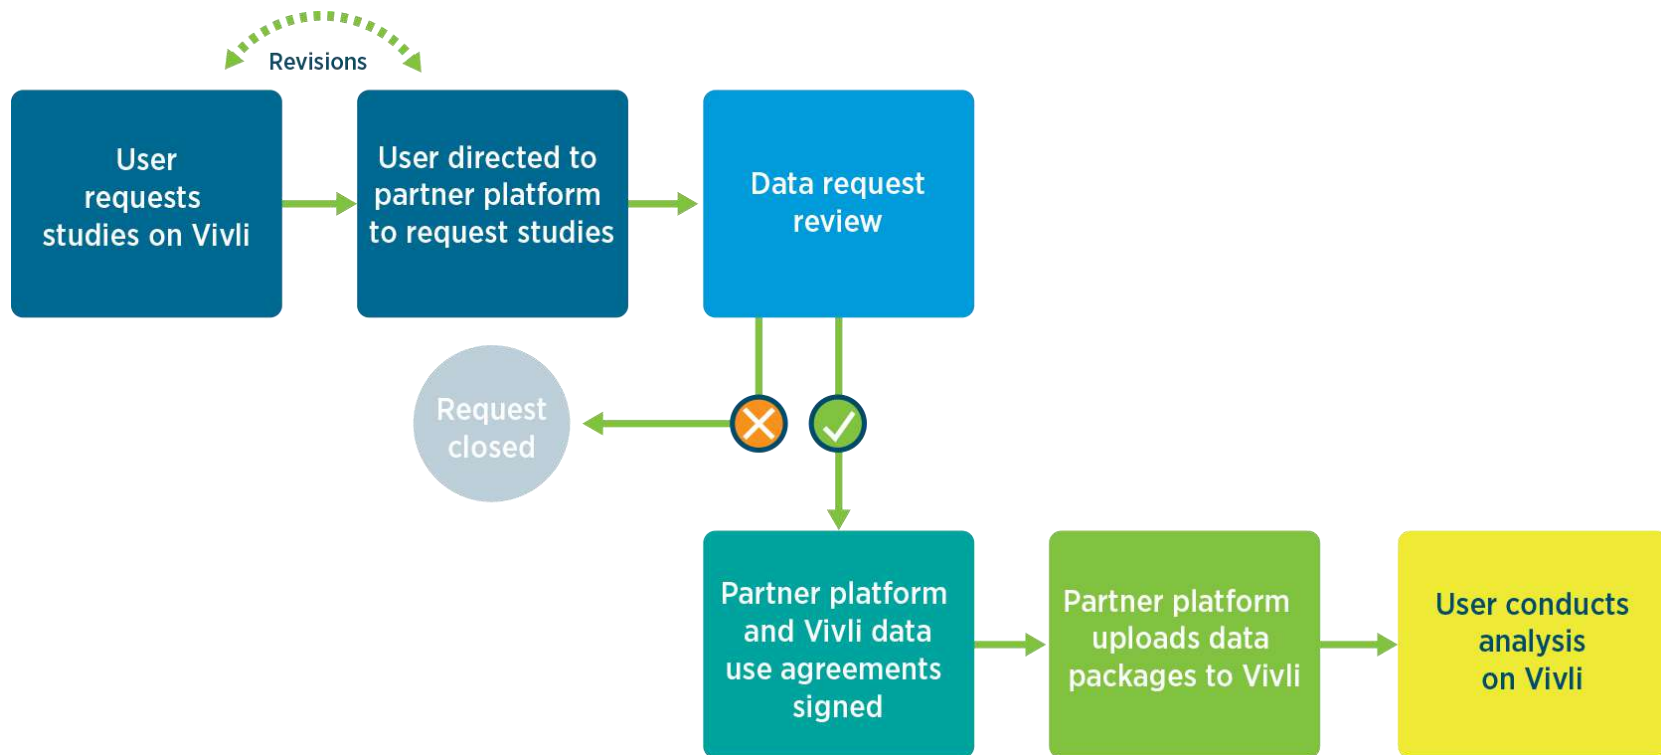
Revisions

User requests studies on Vivli

User directed to partner platform to request studies

Data request review

Request closed

Partner platform and Vivli data use agreements signed

Partner platform uploads data packages to Vivli

User conducts analysis on Vivli